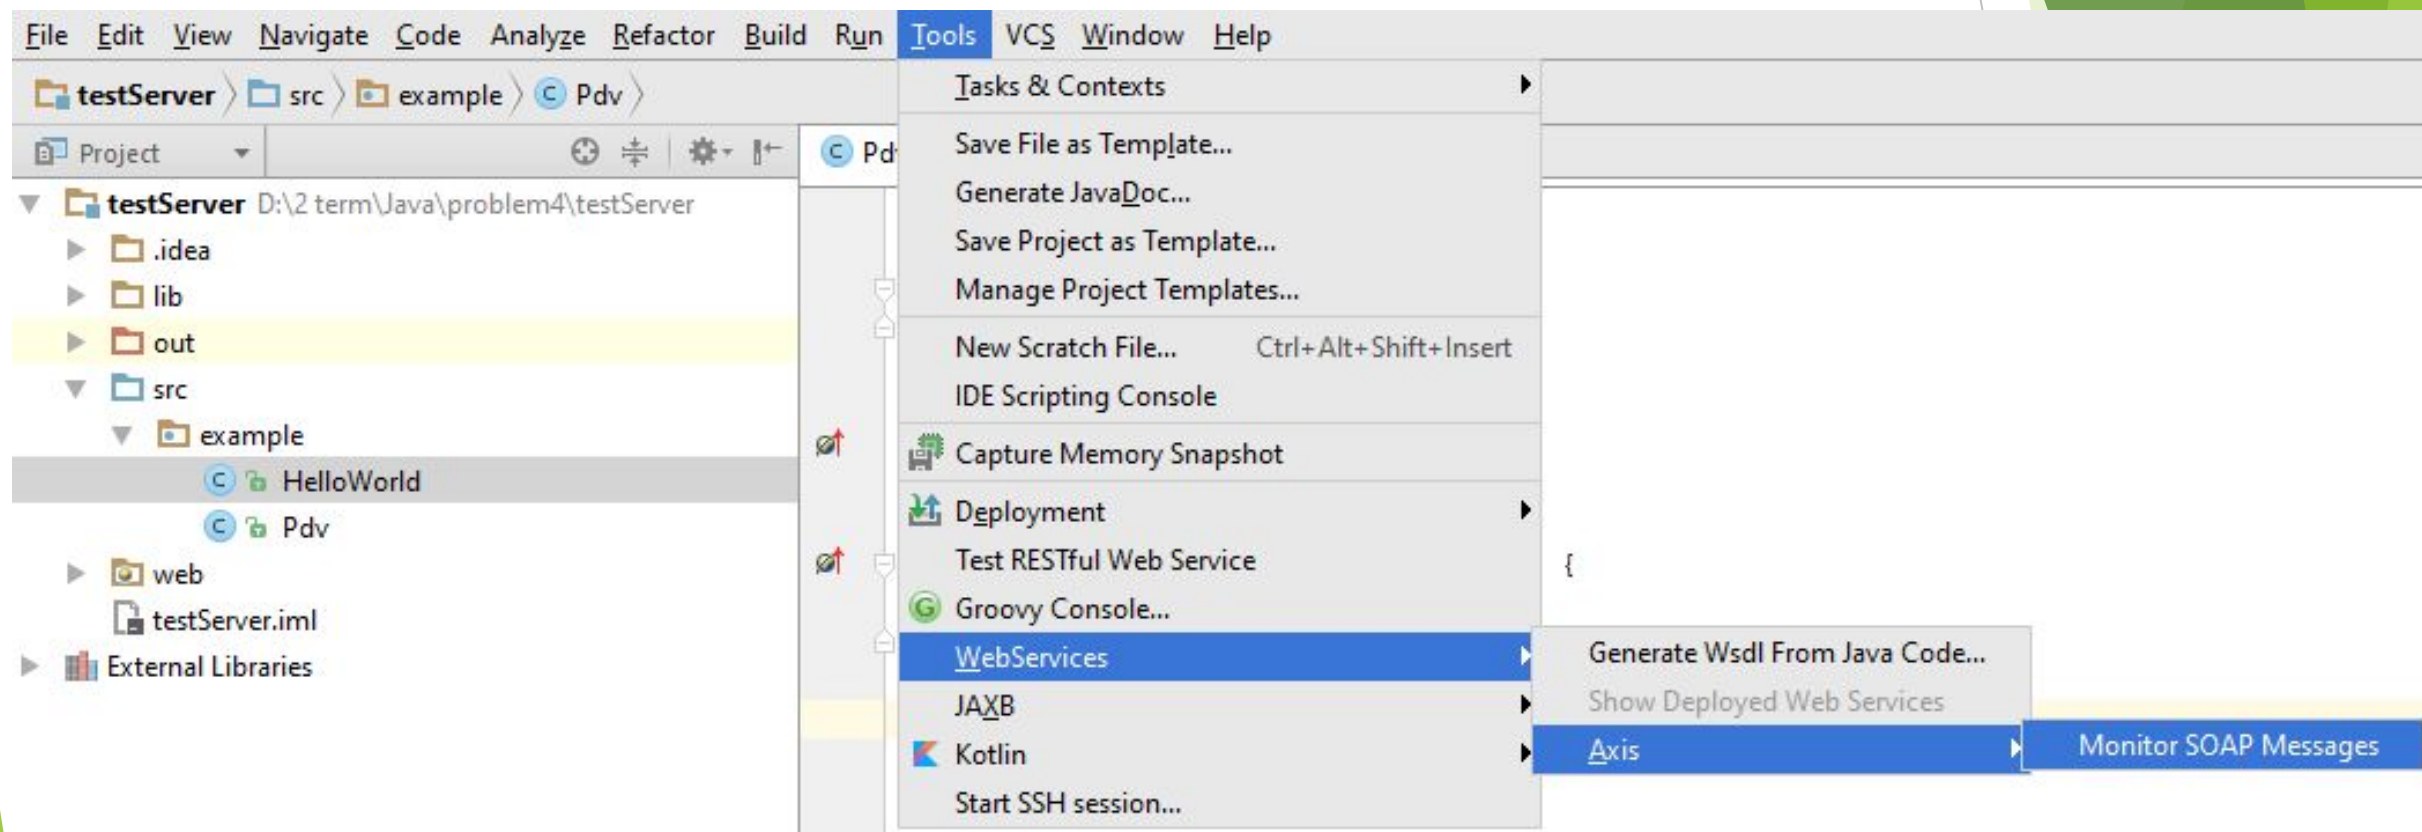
File Edit View Navigate Code Analyze Refactor Build Run Tools VCS Window Help

testServer 〉 src 〉 example 〉 Pdv 〉

Project

Pdv

testServer D:\2 term\Java\problem4\testServer
.idea
lib
out
src
example
HelloWorld
Pdv
web
testServer.iml
External Libraries

Tasks & Contexts
Save File as Template...
Generate JavaDoc...
Save Project as Template...
Manage Project Templates...
New Scratch File... Ctrl+Alt+Shift+Insert
IDE Scripting Console
Capture Memory Snapshot
Deployment
Test RESTful Web Service
Groovy Console...
WebServices
JAXB
Kotlin
Start SSH session...

Generate Wsdl From Java Code...
Show Deployed Web Services
Axis

Monitor SOAP Messages

{